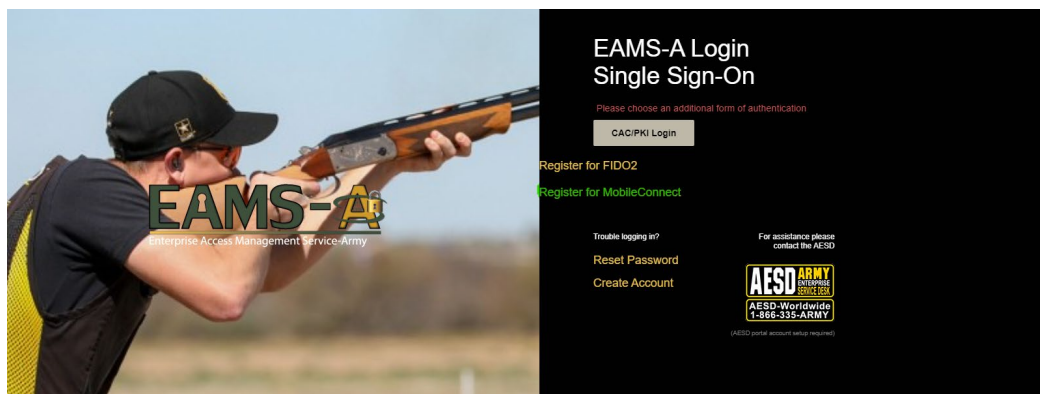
EAMS-A

Enterprise Access Management Service-Army

EAMS-A Login
Single Sign-On

Please choose an additional form of authentication

CAC/PKI Login

Register for FIDO2

Register for MobileConnect

Trouble logging in?

Reset Password

Create Account

For assistance please contact the AESD

AESD ARMY ENTERPRISE SERVICE DESK

AESD-Worldwide
1-866-335-ARMY

(AESD portal account setup required)